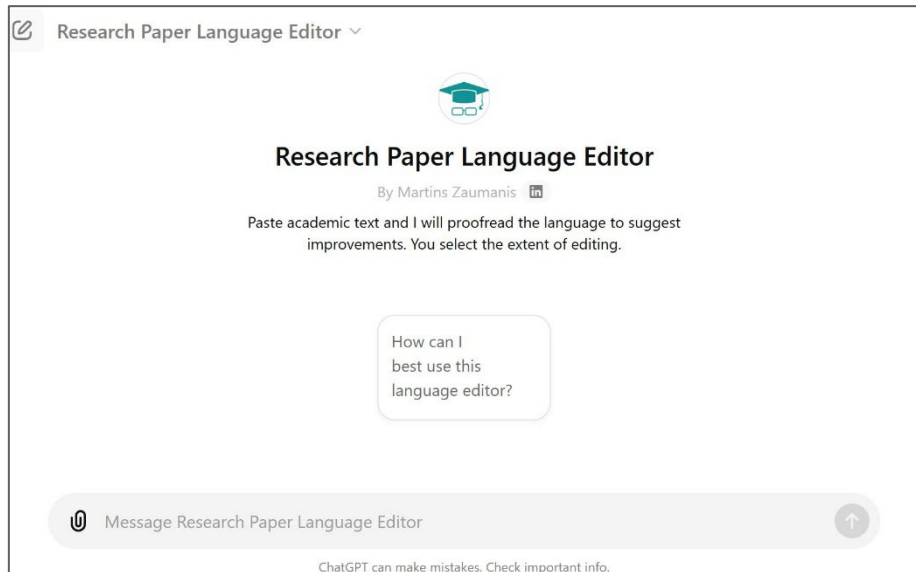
Research Paper Language Editor ∨

Research Paper Language Editor

By Martins Zaumanis in

Paste academic text and I will proofread the language to suggest improvements. You select the extent of editing.

How can I best use this language editor?

Message Research Paper Language Editor

ChatGPT can make mistakes. Check important info.